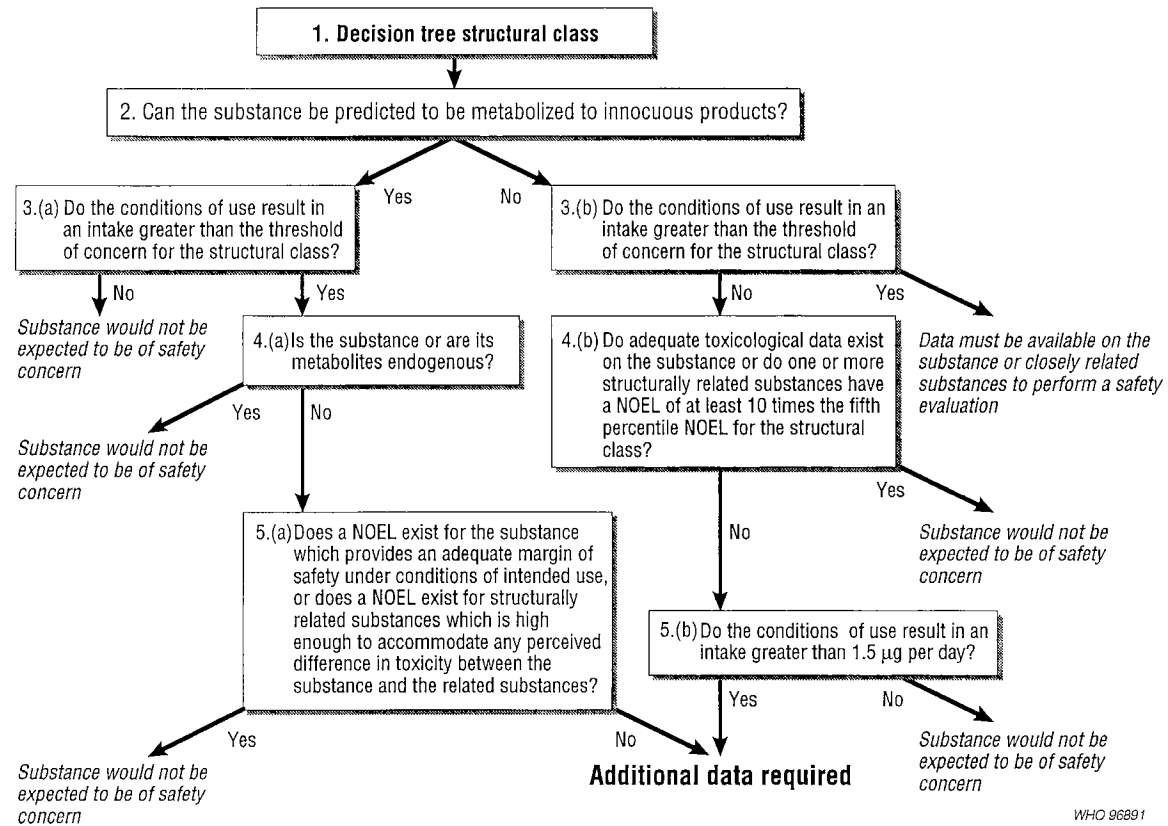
1. Decision tree structural class

2. Can the substance be predicted to be metabolized to innocuous products?

Yes

No

3.(a) Do the conditions of use result in an intake greater than the threshold of concern for the structural class?

3.(b) Do the conditions of use result in an intake greater than the threshold of concern for the structural class?

No

Yes

Substance would not be expected to be of safety concern

4.(a) Is the substance or are its metabolites endogenous?

No

Yes

4.(b) Do adequate toxicological data exist on the substance or do one or more structurally related substances have a NOEL of at least 10 times the fifth percentile NOEL for the structural class?

Data must be available on the substance or closely related substances to perform a safety evaluation

Yes

No

Substance would not be expected to be of safety concern

Yes

Substance would not be expected to be of safety concern

No

5.(a) Does a NOEL exist for the substance which provides an adequate margin of safety under conditions of intended use, or does a NOEL exist for structurally related substances which is high enough to accommodate any perceived difference in toxicity between the substance and the related substances?

5.(b) Do the conditions of use result in an intake greater than 1.5 $\mu$g per day?

Yes

No

Substance would not be expected to be of safety concern

Yes

No

Substance would not be expected to be of safety concern

Additional data required

WHO 96891